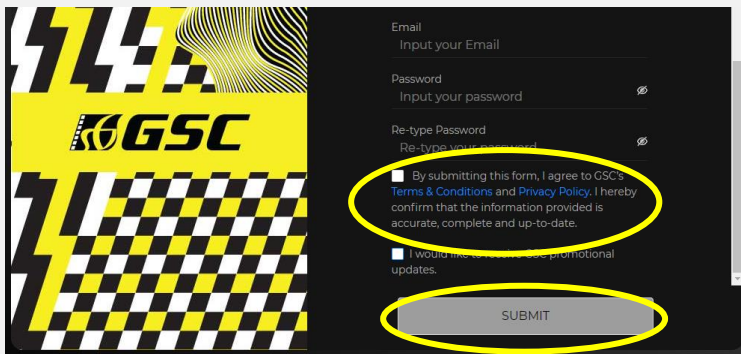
GSC

Email
Input your Email

Password
Input your password

Re-type Password
Re-type your password

By submitting this form, I agree to GSC's Terms & Conditions and Privacy Policy. I hereby confirm that the information provided is accurate, complete and up-to-date.

I would like to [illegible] GSC promotional updates.

SUBMIT